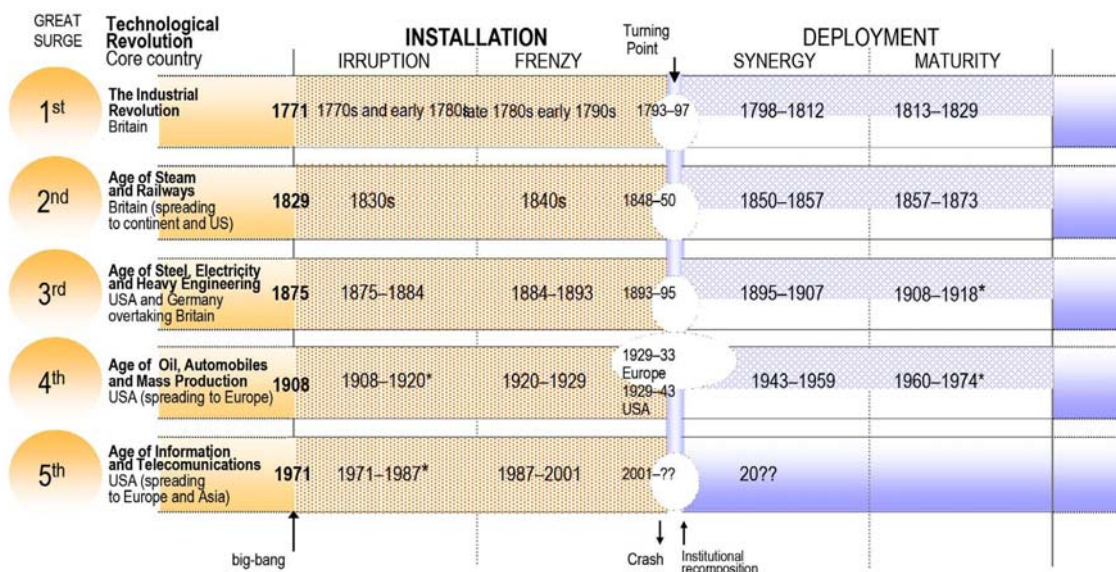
| GREAT SURGE | Technological Revolution Core country | | INSTALLATION IRRUPTION | FRENZY | Turning Point | DEPLOYMENT SYNERGY | MATURITY |
|---|---|---|---|---|---|---|---|
| $1^{st}$ | The Industrial Revolution Britain | 1771 | 1770s and early 1780s | late 1780s early 1790s | 1793–97 | 1798–1812 | 1813–1829 |
| $2^{nd}$ | Age of Steam and Railways Britain (spreading to continent and US) | 1829 | 1830s | 1840s | 1848–50 | 1850–1857 | 1857–1873 |
| $3^{rd}$ | Age of Steel, Electricity and Heavy Engineering USA and Germany overtaking Britain | 1875 | 1875–1884 | 1884–1893 | 1893–95 | 1895–1907 | 1908–1918* |
| $4^{th}$ | Age of Oil, Automobiles and Mass Production USA (spreading to Europe) | 1908 | 1908–1920* | 1920–1929 | 1929–33 Europe 1929–43 USA | 1943–1959 | 1960–1974* |
| $5^{th}$ | Age of Information and Telecomunications USA (spreading to Europe and Asia) | 1971 | 1971–1987* | 1987–2001 | 2001–?? | 20?? | |

big-bang

Crash

Institutional recomposition